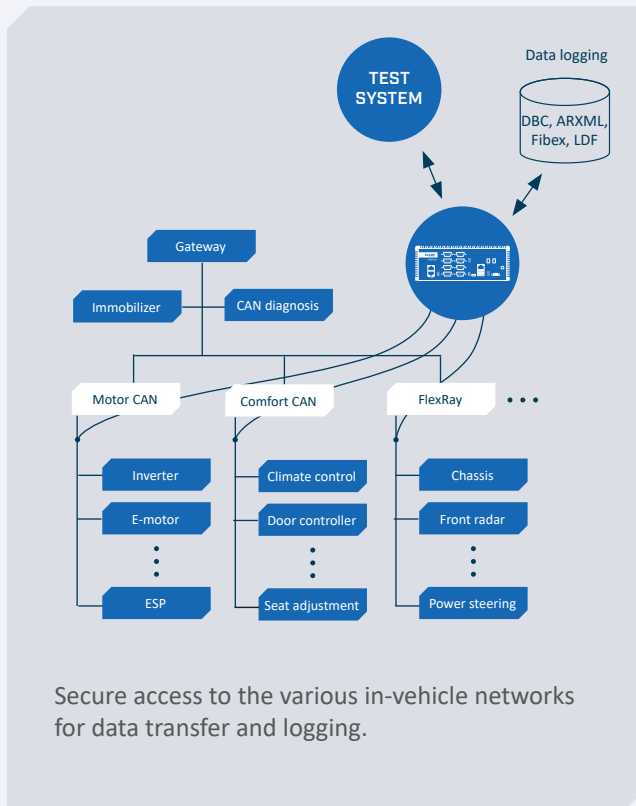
Data logging

TEST SYSTEM

DBC, ARXML, Fibex, LDF

Gateway

Immobilizer

CAN diagnosis

Motor CAN

Comfort CAN

FlexRay

• • •

Inverter

E-motor

ESP

Climate control

Door controller

Seat adjustment

Chassis

Front radar

Power steering

Secure access to the various in-vehicle networks for data transfer and logging.